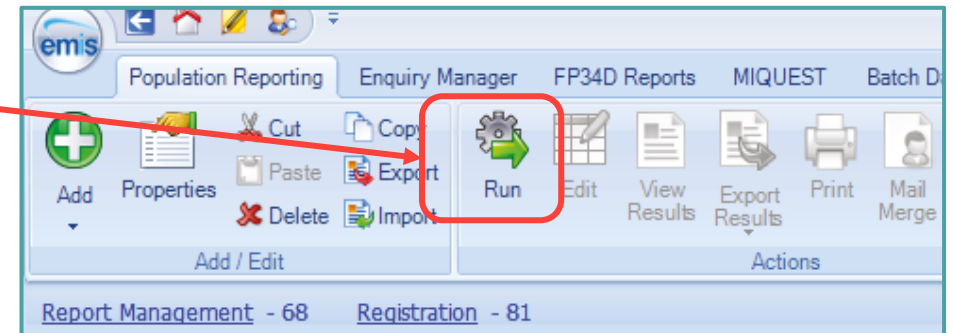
emis

Population Reporting | Enquiry Manager | FP34D Reports | MIQUEST | Batch Da

Add
Properties
Cut
Paste
Delete
Copy
Export
Import
Add / Edit

Run
Edit
View Results
Export Results
Print
Mail Merge
Actions

Report Management - 68 Registration - 81